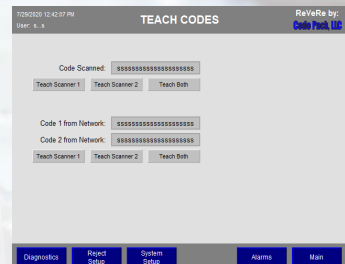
7/29/2020 12:42:07 PM
User: s_s

TEACH CODES

ReVeRe by:
Code Pack, LLC

Code Scanned: ssssssssssssssssssss

Teach Scanner 1 Teach Scanner 2 Teach Both

Code 1 from Network: ssssssssssssssssssss
Code 2 from Network: ssssssssssssssssssss

Teach Scanner 1 Teach Scanner 2 Teach Both

Diagnostics Reject Setup System Setup Alarms Main